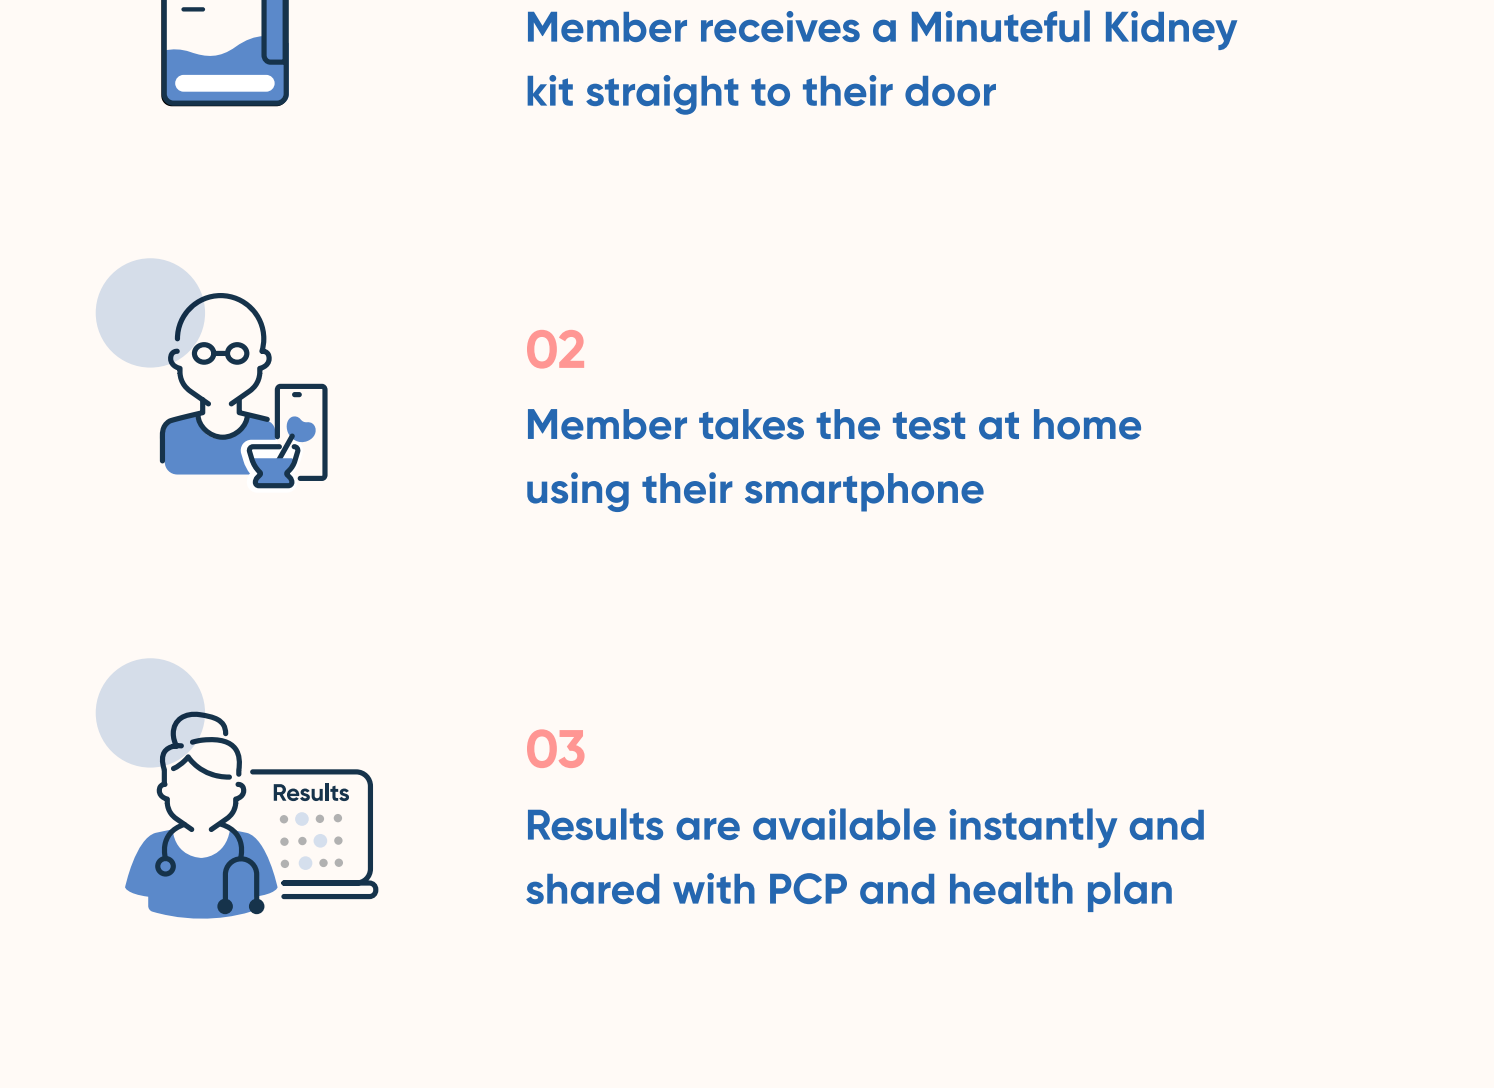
Member receives a Minuteful Kidney kit straight to their door

02

Member takes the test at home using their smartphone

Results

03

Results are available instantly and shared with PCP and health plan